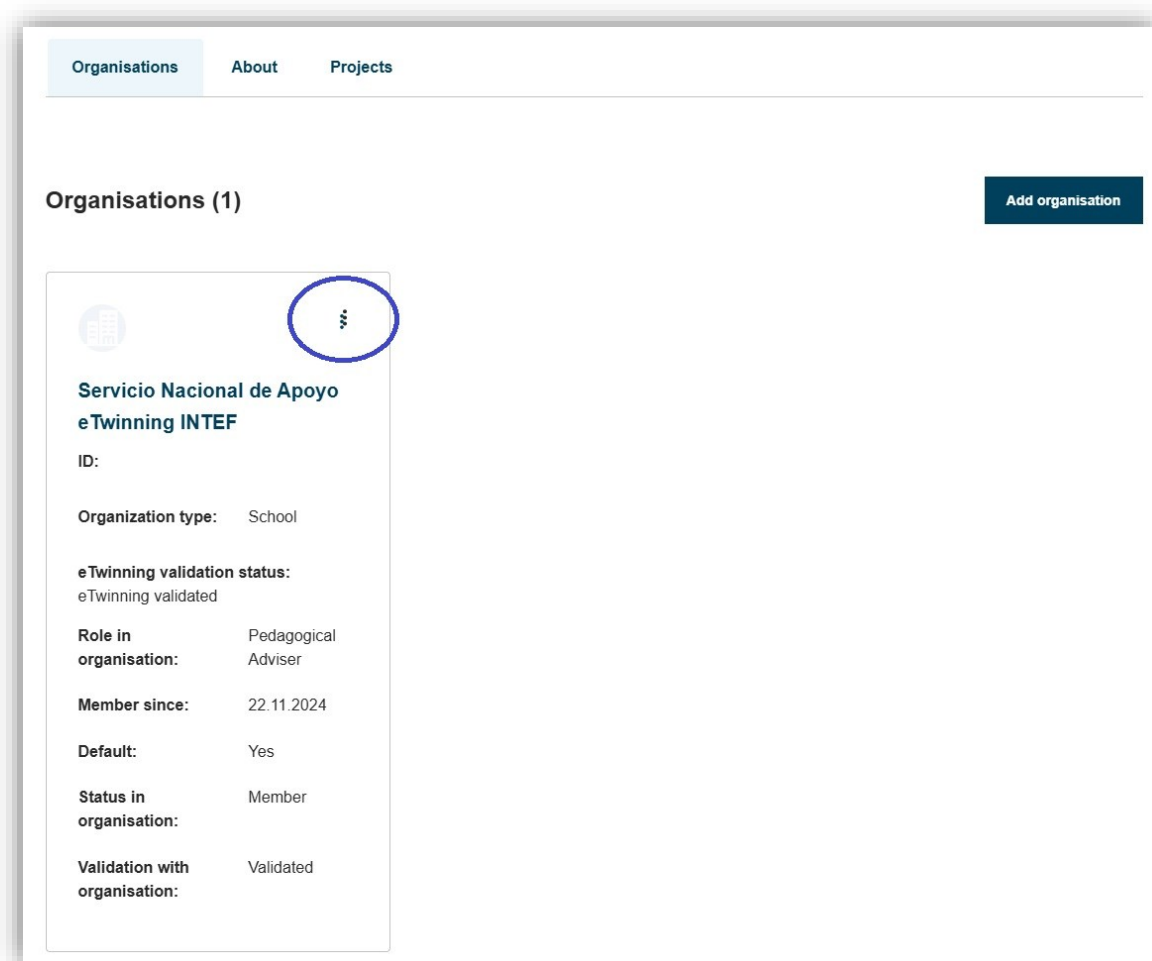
Organisations About Projects

Organisations (1)

Add organisation

Servicio Nacional de Apoyo eTwinning INTEF

ID:

Organization type: School

eTwinning validation status:
eTwinning validated

Role in organisation: Pedagogical Adviser

Member since: 22.11.2024

Default: Yes

Status in organisation: Member

Validation with organisation: Validated